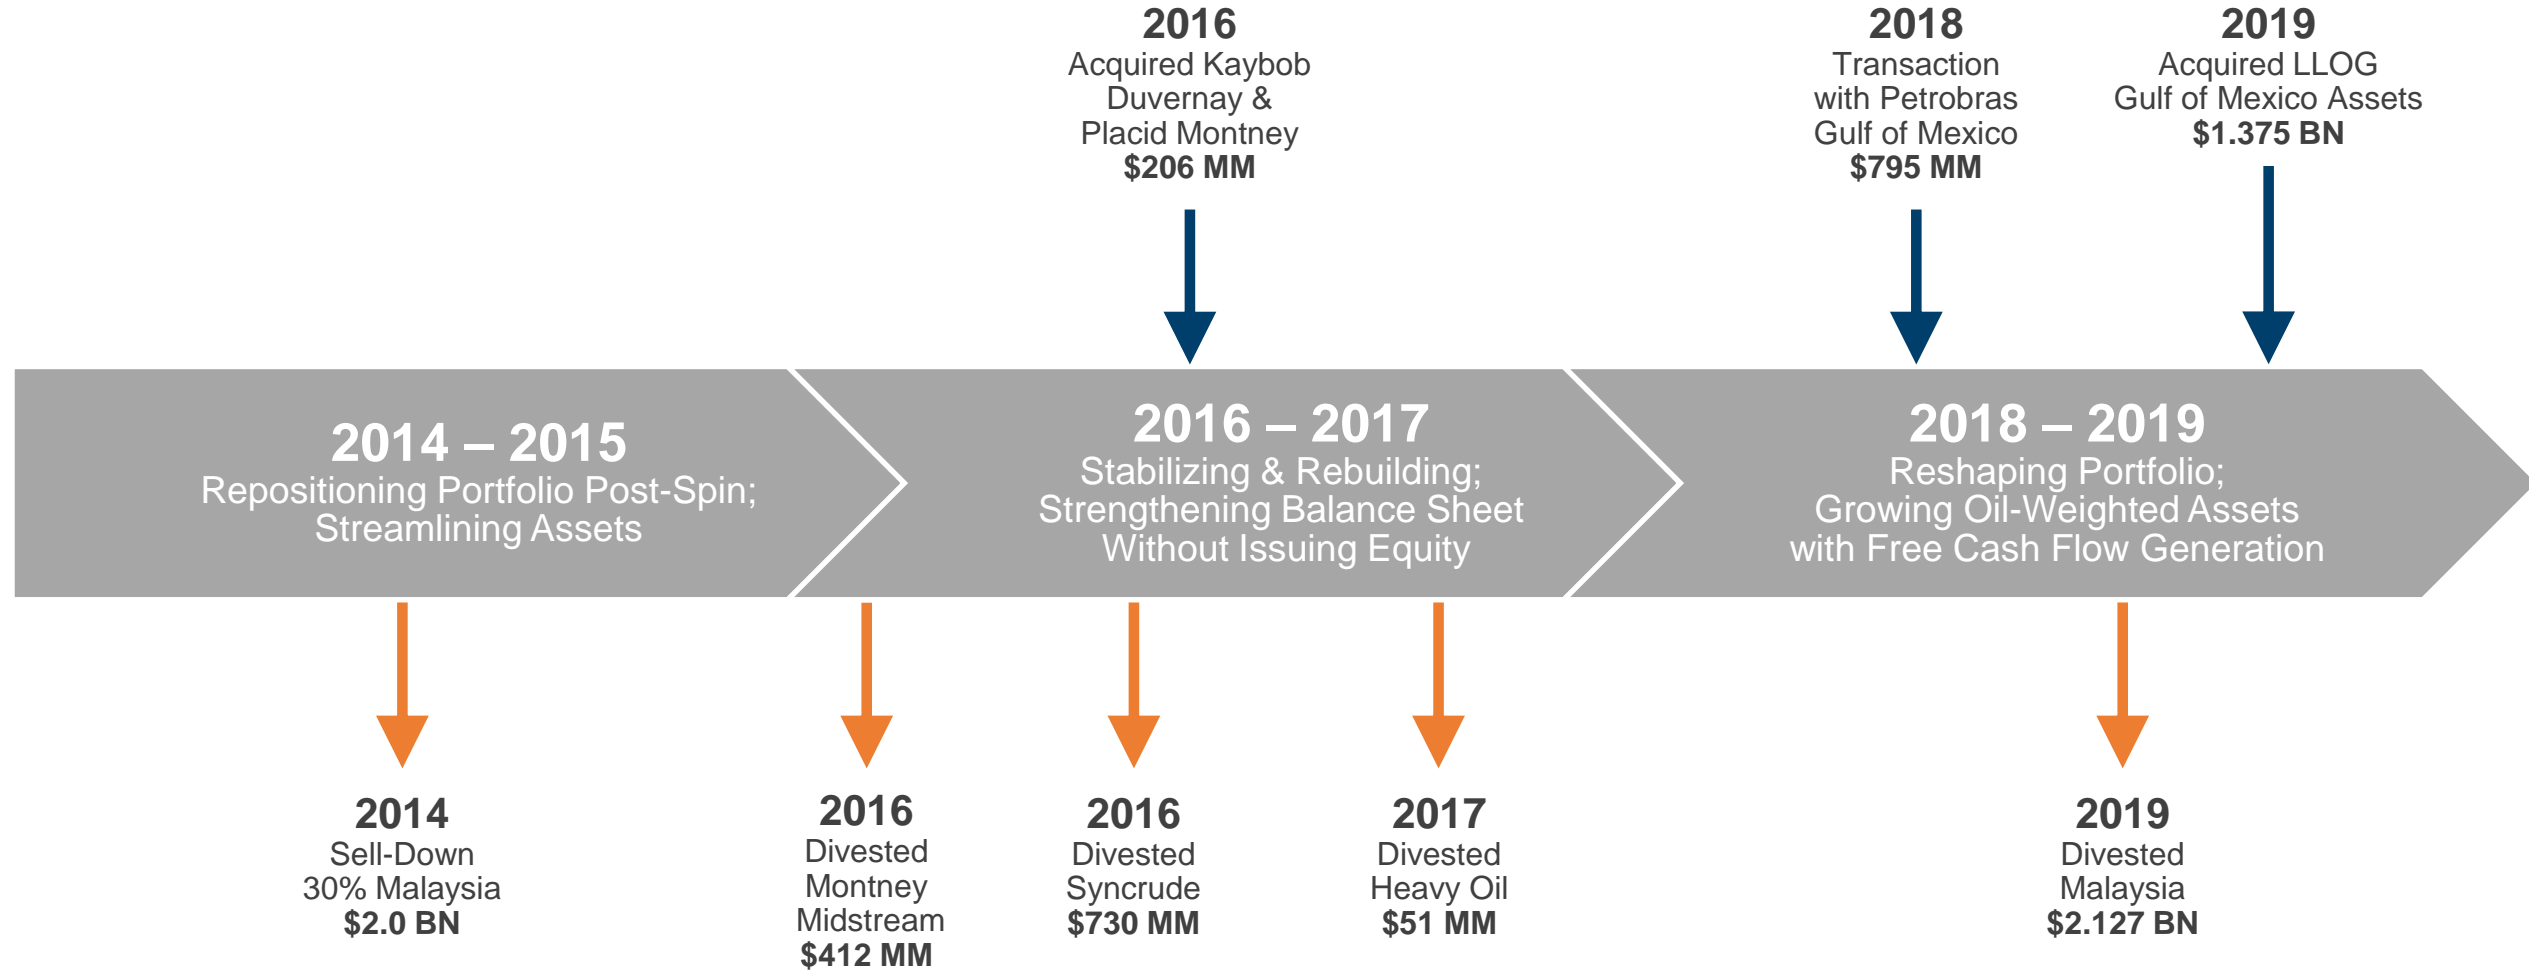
2016
Acquired Kaybob Duvernay & Placid Montney
$206 MM

2018
Transaction with Petrobras Gulf of Mexico
$795 MM

2019
Acquired LLOG Gulf of Mexico Assets
$1.375 BN

2014 – 2015
Repositioning Portfolio Post-Spin; Streamlining Assets

2016 – 2017
Stabilizing & Rebuilding; Strengthening Balance Sheet Without Issuing Equity

2018 – 2019
Reshaping Portfolio; Growing Oil-Weighted Assets with Free Cash Flow Generation

2014
Sell-Down 30% Malaysia
$2.0 BN

2016
Divested Montney Midstream
$412 MM

2016
Divested Syncrude
$730 MM

2017
Divested Heavy Oil
$51 MM

2019
Divested Malaysia
$2.127 BN